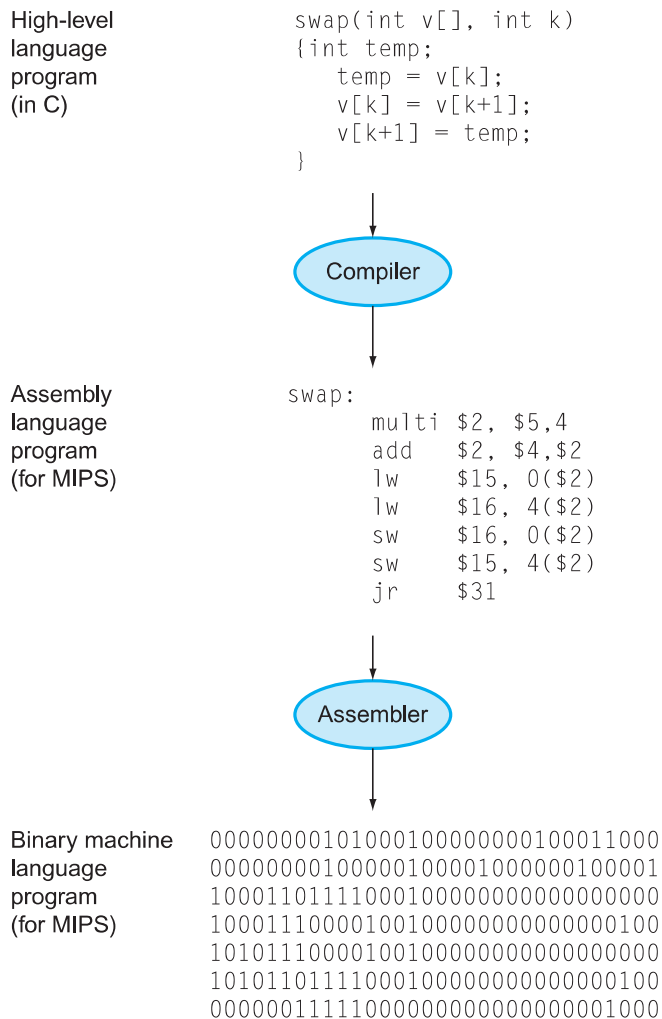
High-level language program (in C)

swap(int v[], int k)
{int temp;
temp = v[k];
v[k] = v[k+1];
v[k+1] = temp;
}

Compiler

Assembly language program (for MIPS)

swap:
multi $2, $5,4
add $2, $4,$2
lw $15, 0($2)
lw $16, 4($2)
sw $16, 0($2)
sw $15, 4($2)
jr $31

Assembler

Binary machine language program (for MIPS)

00000000101000100000000100011000
00000000100000100001000000100001
10001101111000100000000000000000
10001110000100100000000000000100
10101110000100100000000000000000
10101101111000100000000000000100
00000011111000000000000000001000